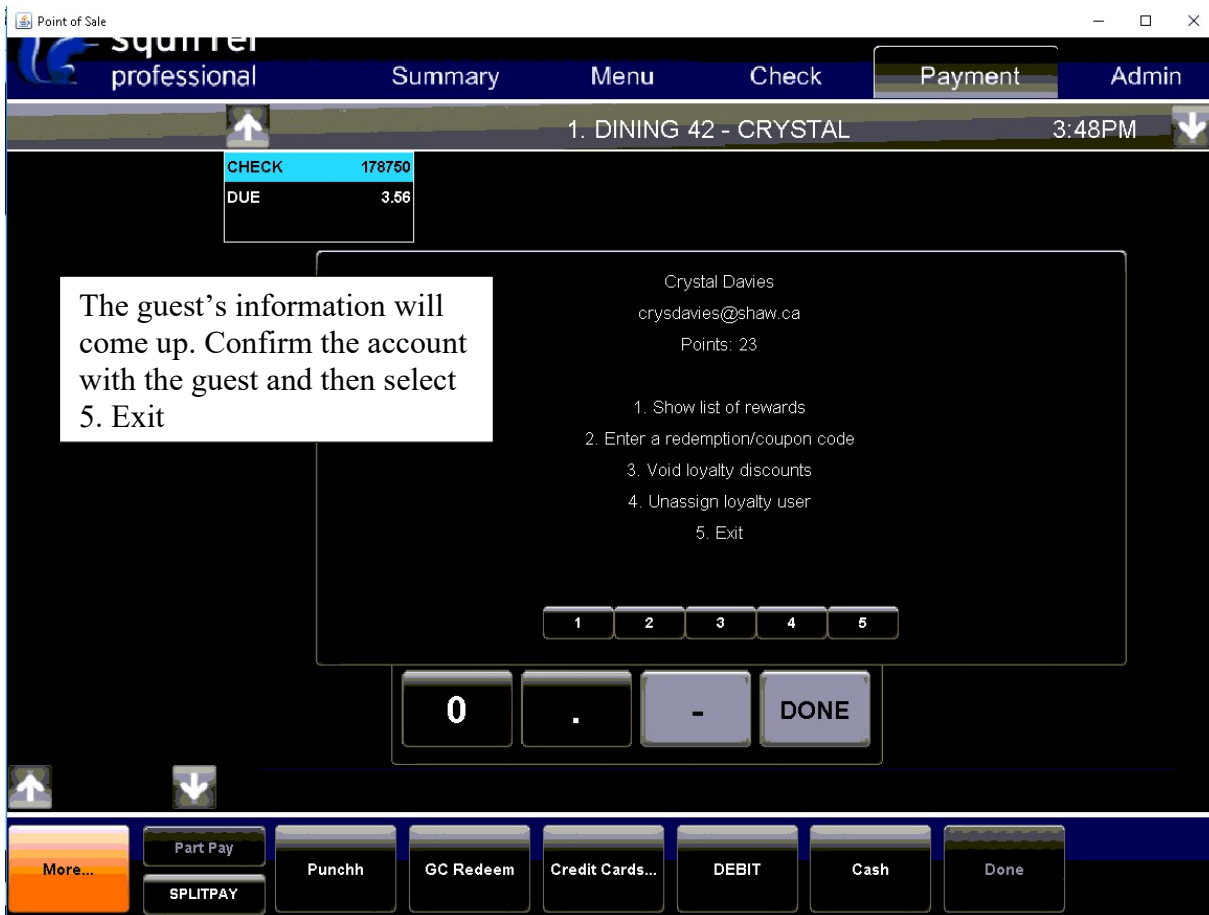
Point of Sale

squirrel professional

Summary Menu Check Payment Admin

1. DINING 42 - CRYSTAL 3:48PM

| CHECK | 178750 |
|---|---|
| DUE | 3.56 |

The guest's information will come up. Confirm the account with the guest and then select 5. Exit

Crystal Davies
crysdavies@shaw.ca
Points: 23

1. Show list of rewards
2. Enter a redemption/coupon code
3. Void loyalty discounts
4. Unassign loyalty user
5. Exit

1 2 3 4 5

0 . - DONE

More... Part Pay SPLITPAY Punchh GC Redeem Credit Cards... DEBIT Cash Done